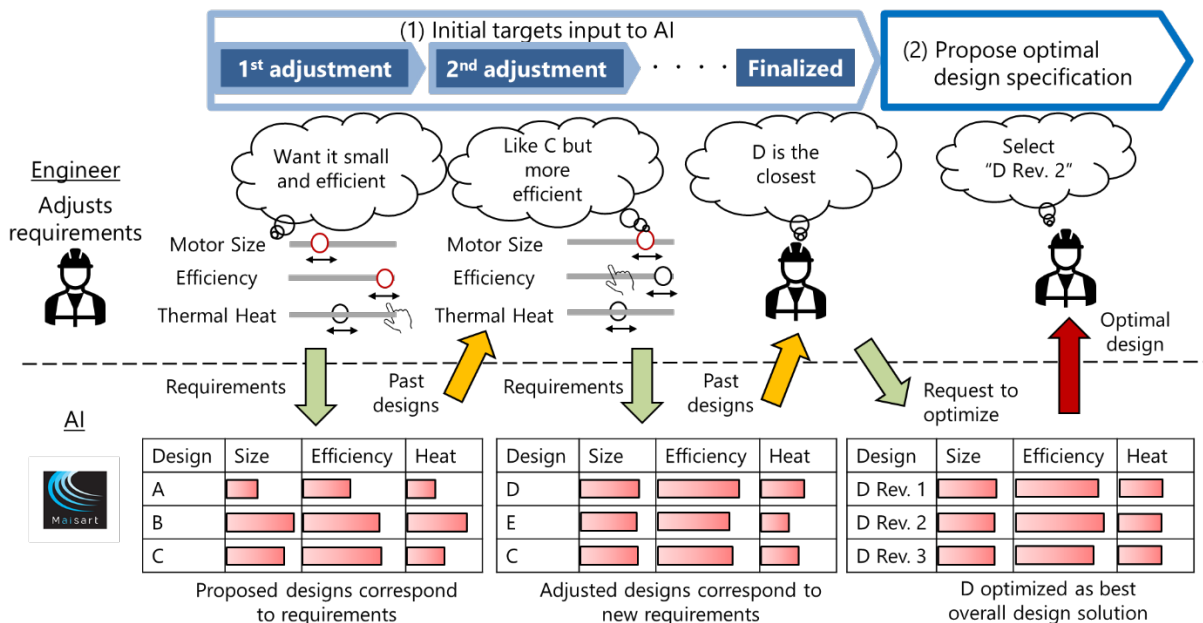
(1) Initial targets input to AI

1$^{st}$ adjustment

2$^{nd}$ adjustment

· · · ·

Finalized

(2) Propose optimal design specification

Engineer

Adjusts requirements

Want it small and efficient

Like C but more efficient

D is the closest

Select "D Rev. 2"

Motor Size

Efficiency

Thermal Heat

Motor Size

Efficiency

Thermal Heat

Optimal design

Requirements

Past designs

Requirements

Past designs

Request to optimize

AI

Maisart

| Design | Size | Efficiency | Heat |
|---|---|---|---|
| A | | | |
| B | | | |
| C | | | |

Proposed designs correspond to requirements

| Design | Size | Efficiency | Heat |
|---|---|---|---|
| D | | | |
| E | | | |
| C | | | |

Adjusted designs correspond to new requirements

| Design | Size | Efficiency | Heat |
|---|---|---|---|
| D Rev. 1 | | | |
| D Rev. 2 | | | |
| D Rev. 3 | | | |

D optimized as best overall design solution